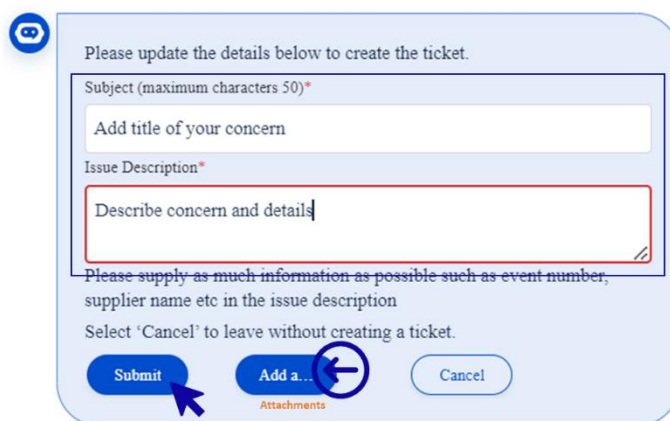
Please update the details below to create the ticket.

Subject (maximum characters 50)*

Add title of your concern

Issue Description*

Describe concern and details

Please supply as much information as possible such as event number, supplier name etc in the issue description

Select 'Cancel' to leave without creating a ticket.

Submit

Add a...

Attachments

Cancel